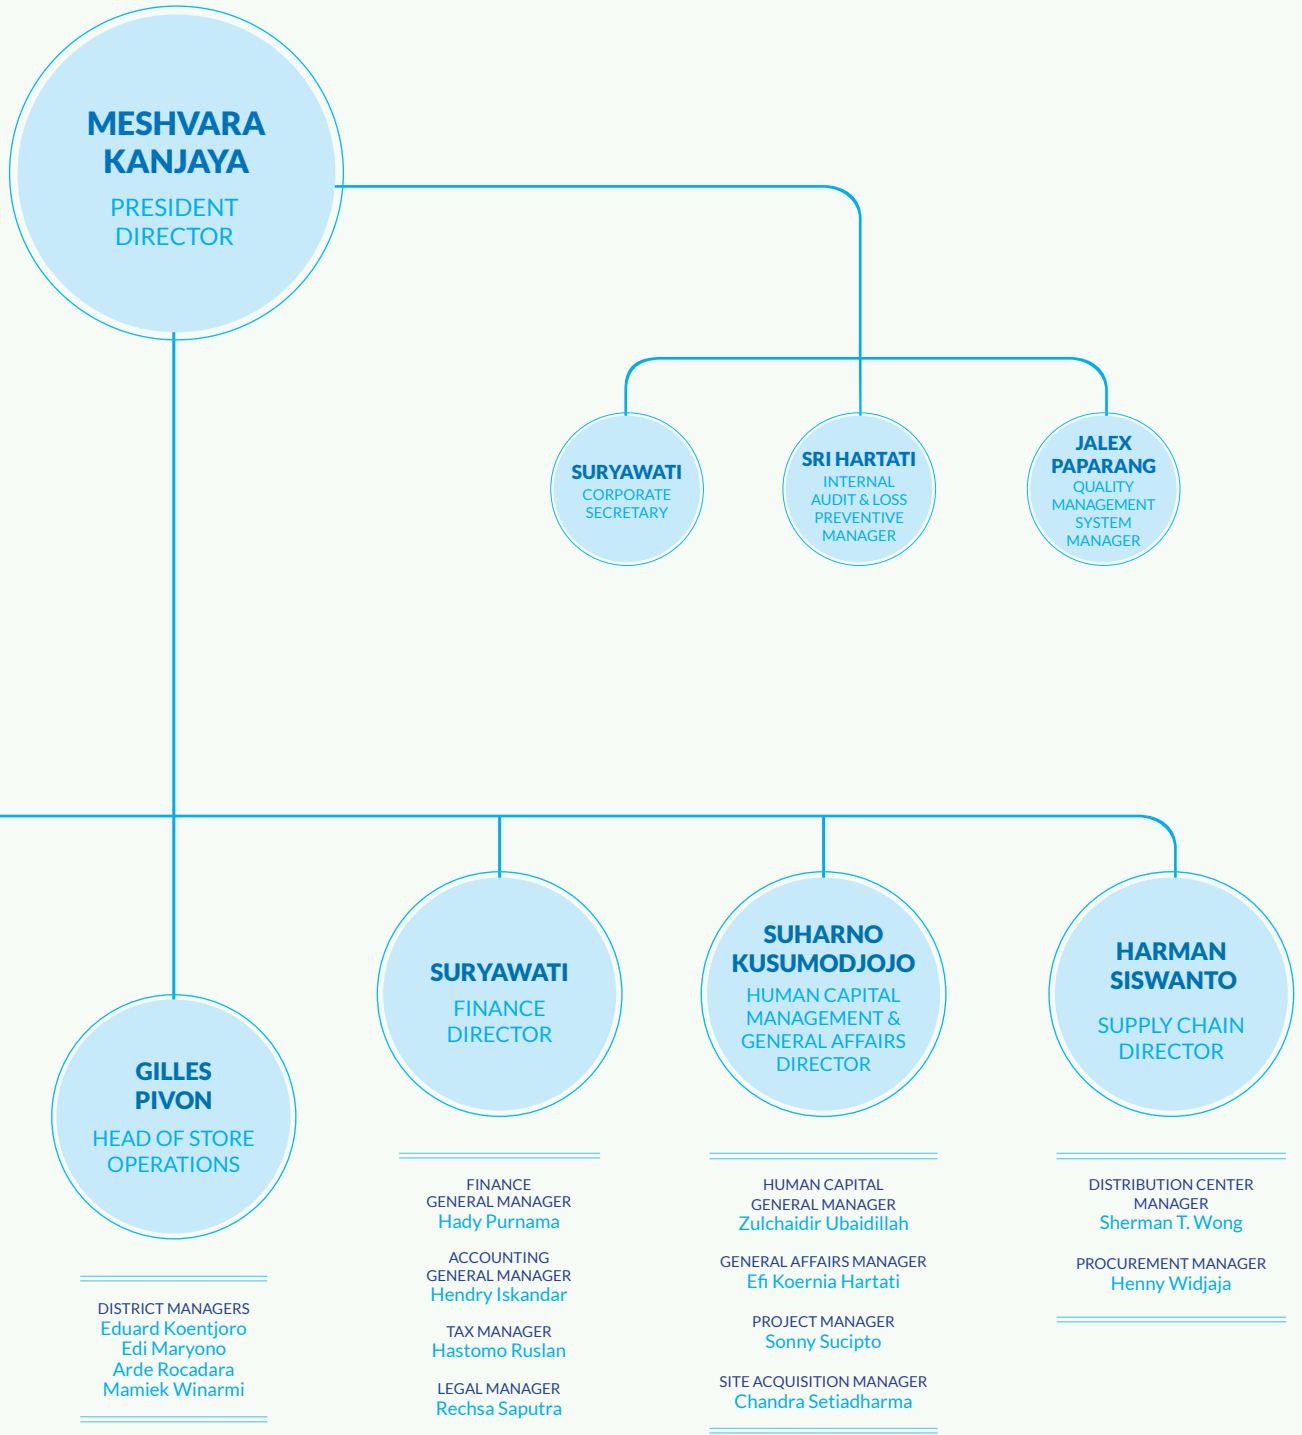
MESHVARA KANJAYA
PRESIDENT DIRECTOR

SURYAWATI
CORPORATE SECRETARY

SRI HARTATI
INTERNAL AUDIT & LOSS PREVENTIVE MANAGER

JALEX PAPARANG
QUALITY MANAGEMENT SYSTEM MANAGER

GILLES PIVON
HEAD OF STORE OPERATIONS

DISTRICT MANAGERS
Eduard Koentjoro
Edi Maryono
Arde Rocadara
Mamiek Winarmi

SURYAWATI
FINANCE DIRECTOR

FINANCE GENERAL MANAGER
Hady Purnama

ACCOUNTING GENERAL MANAGER
Hendry Iskandar

TAX MANAGER
Hastomo Ruslan

LEGAL MANAGER
Rechsa Saputra

SUHARNO KUSUMODJOJO
HUMAN CAPITAL MANAGEMENT & GENERAL AFFAIRS DIRECTOR

HUMAN CAPITAL GENERAL MANAGER
Zulchaidir Ubaidillah

GENERAL AFFAIRS MANAGER
Efi Koernia Hartati

PROJECT MANAGER
Sonny Sucipto

SITE ACQUISITION MANAGER
Chandra Setiadharma

HARMAN SISWANTO
SUPPLY CHAIN DIRECTOR

DISTRIBUTION CENTER MANAGER
Sherman T. Wong

PROCUREMENT MANAGER
Henny Widjaja